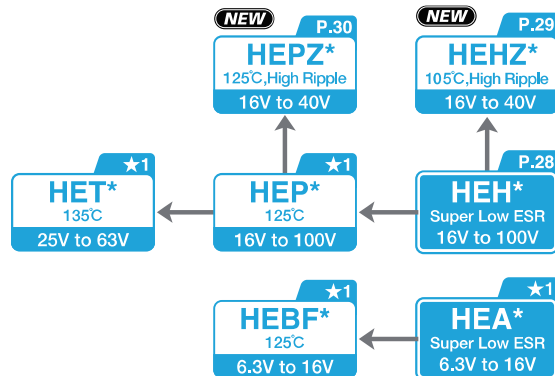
NEW
P.30
HEPZ*
125℃,High Ripple
16V to 40V

NEW
P.29
HEHZ*
105℃,High Ripple
16V to 40V

★1
HET*
135℃
25V to 63V

★1
HEP*
125℃
16V to 100V

P.28
HEH*
Super Low ESR
16V to 100V

★1
HEBF*
125℃
6.3V to 16V

★1
HEA*
Super Low ESR
6.3V to 16V